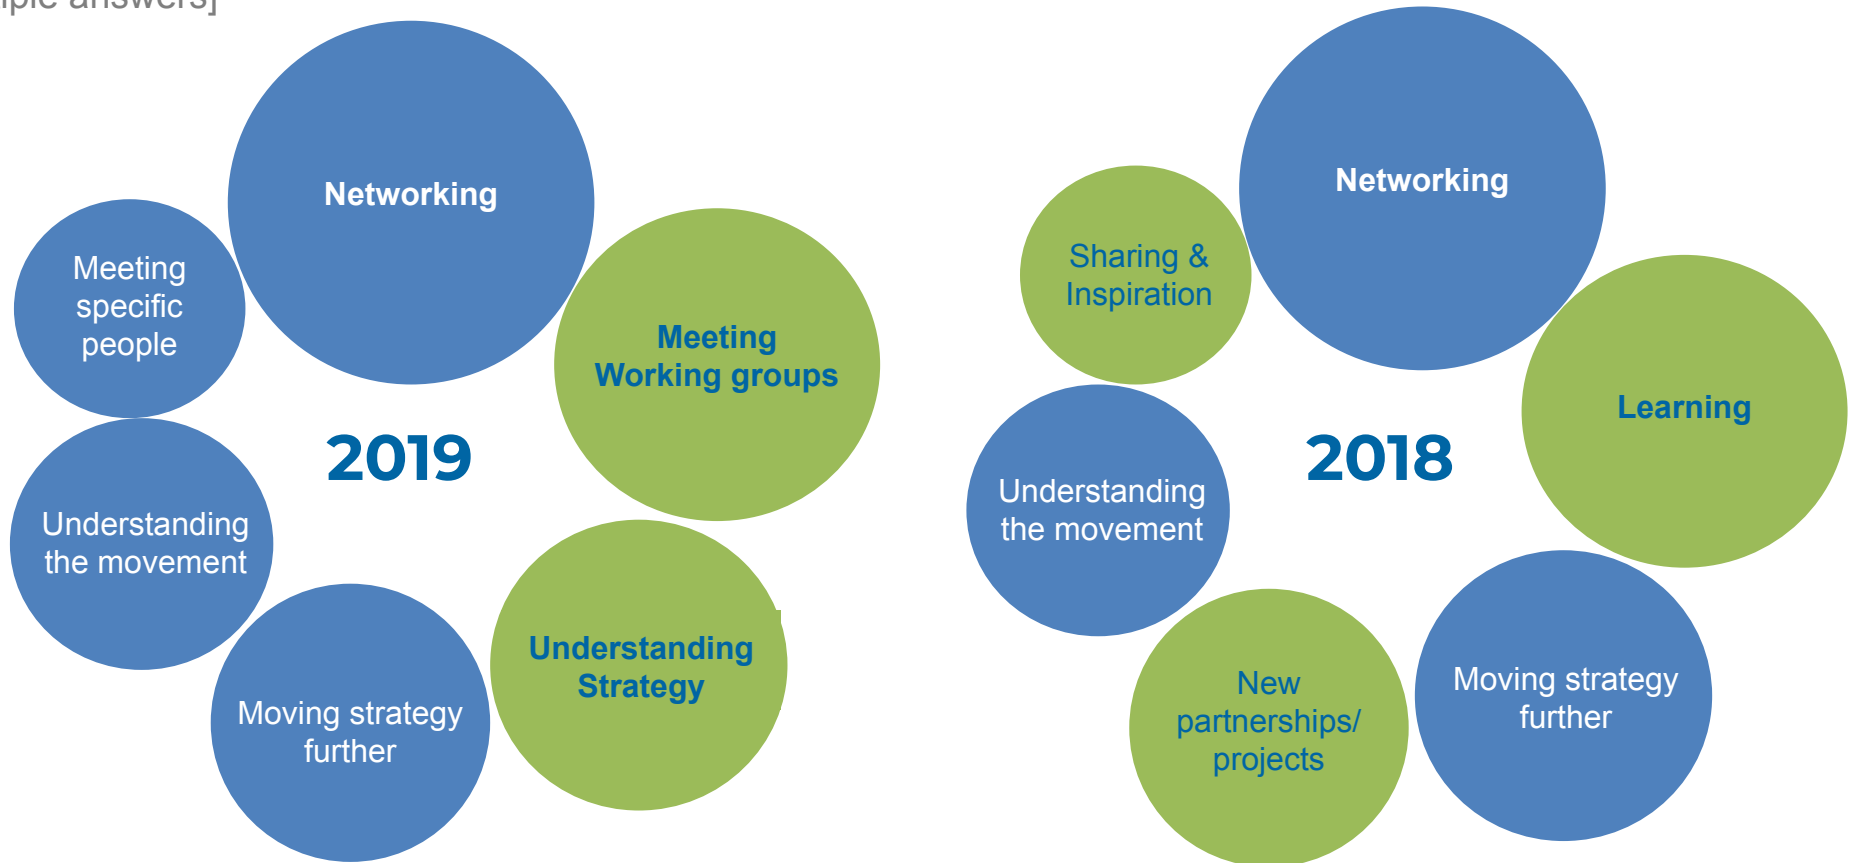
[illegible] answers]

Networking

Meeting specific people

Meeting Working groups

2019

Understanding the movement

Moving strategy further

Understanding Strategy

Sharing & Inspiration

Networking

Learning

2018

Understanding the movement

New partnerships/ projects

Moving strategy further